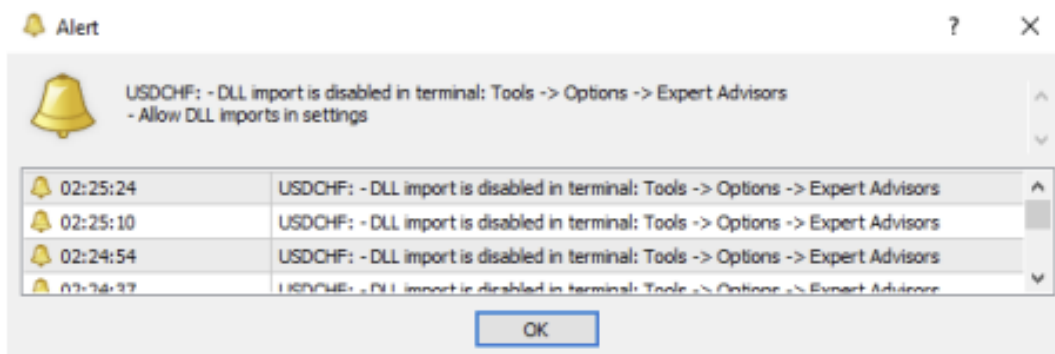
Alert

?

USDCHF: - DLL import is disabled in terminal: Tools -> Options -> Expert Advisors - Allow DLL imports in settings

| | |
|---|---|
| 02:25:24 | USDCHF: - DLL import is disabled in terminal: Tools -> Options -> Expert Advisors |
| 02:25:10 | USDCHF: - DLL import is disabled in terminal: Tools -> Options -> Expert Advisors |
| 02:24:54 | USDCHF: - DLL import is disabled in terminal: Tools -> Options -> Expert Advisors |
| 02:24:37 | USDCHF: - DLL import is disabled in terminal: Tools -> Options -> Expert Advisors |

OK